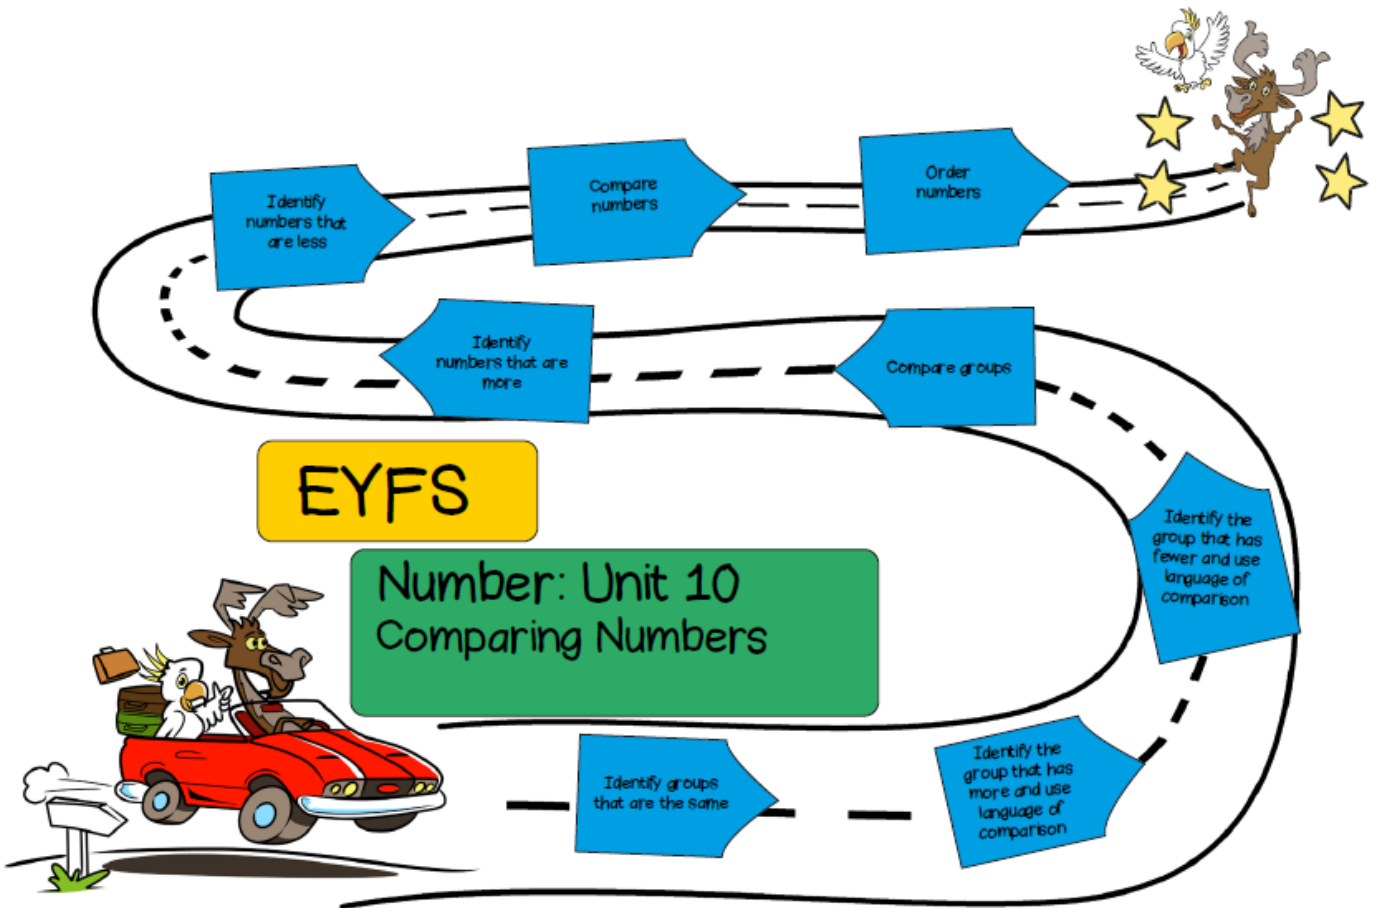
EYFS

Number: Unit 10
Comparing Numbers

Identify groups that are the same

Identify the group that has more and use language of comparison

Identify the group that has fewer and use language of comparison

Compare groups

Identify numbers that are more

Identify numbers that are less

Compare numbers

Order numbers